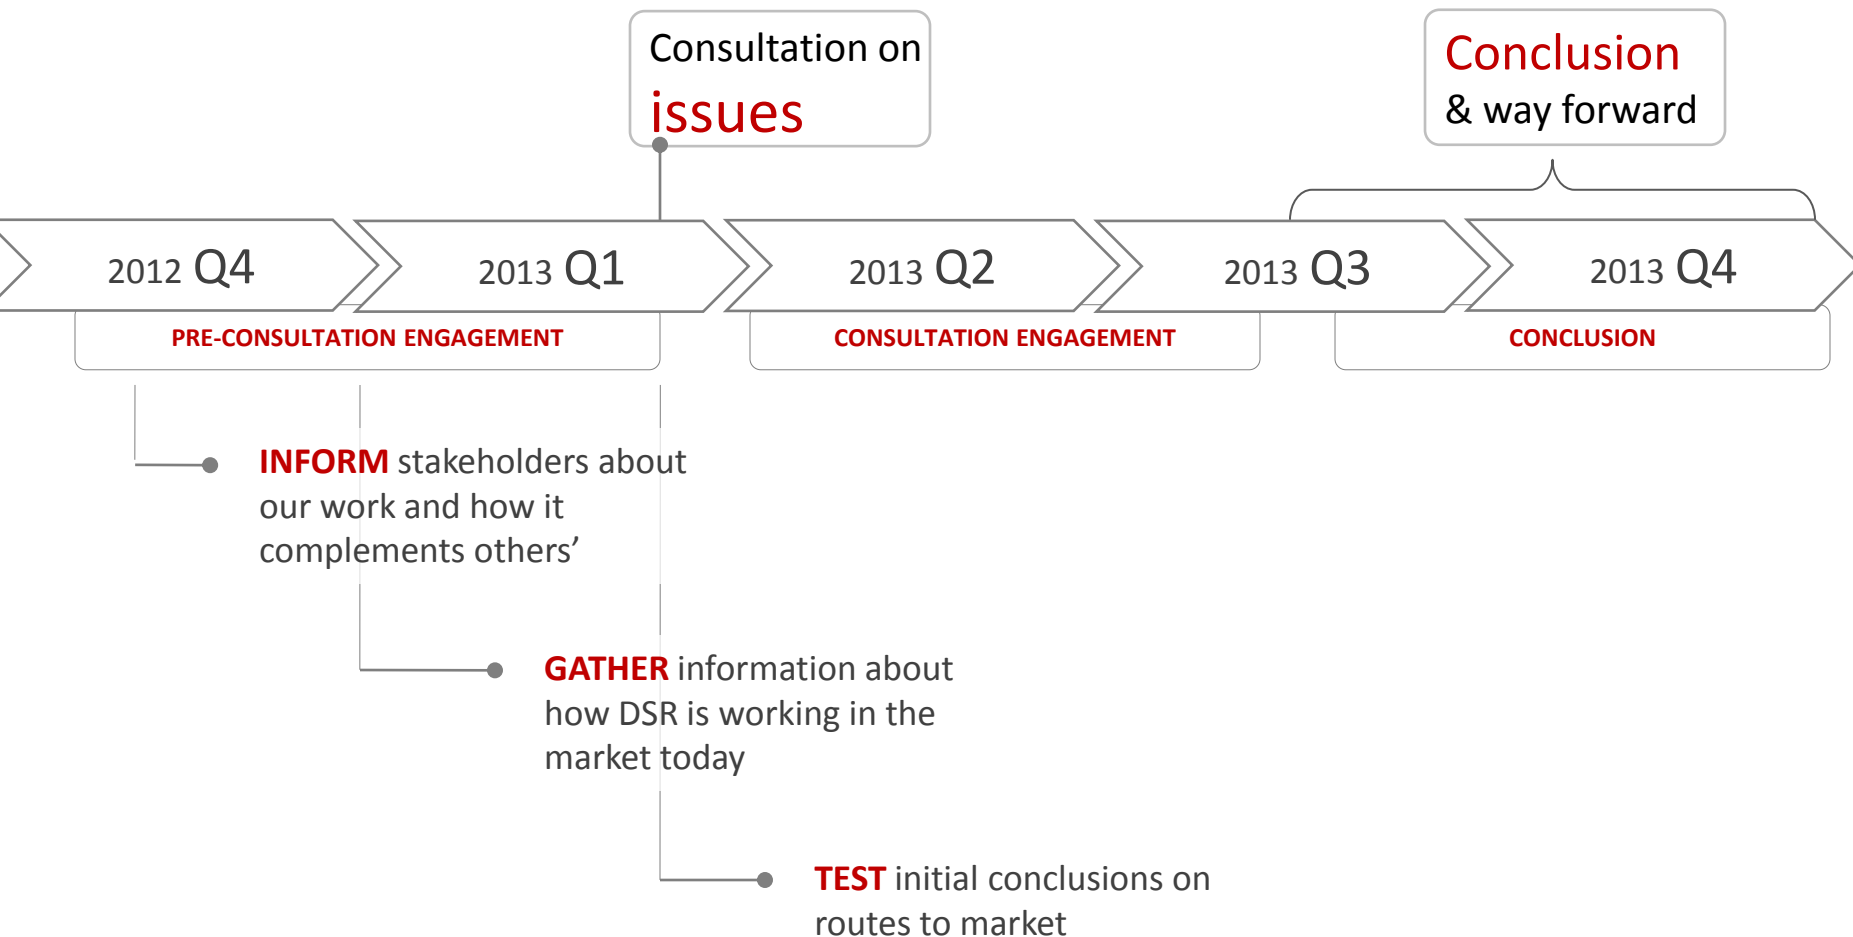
Consultation on issues

Conclusion & way forward

2012 Q4

2013 Q1

2013 Q2

2013 Q3

2013 Q4

PRE-CONSULTATION ENGAGEMENT

CONSULTATION ENGAGEMENT

CONCLUSION

INFORM stakeholders about our work and how it complements others'

GATHER information about how DSR is working in the market today

TEST initial conclusions on routes to market